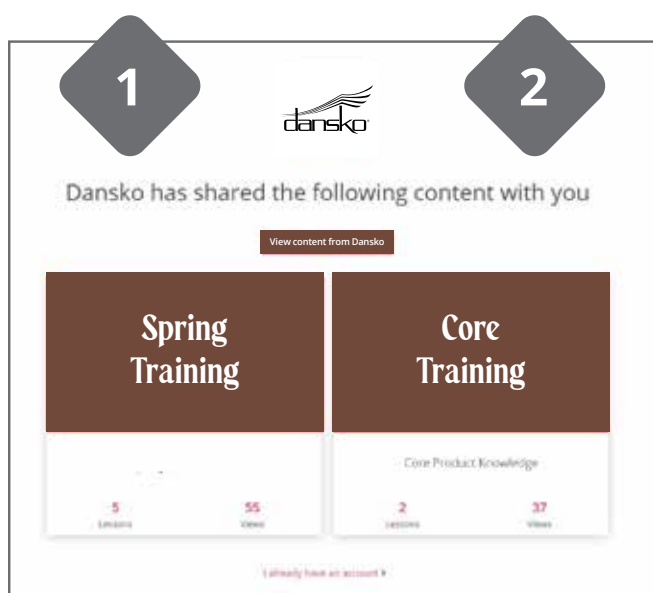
1

2

dansko

Dansko has shared the following content with you

View content from Dansko

Spring Training

5
Lessons

55
Views

Core Training

Core Product Knowledge

2
Lessons

37
Views

I already have an account ▸